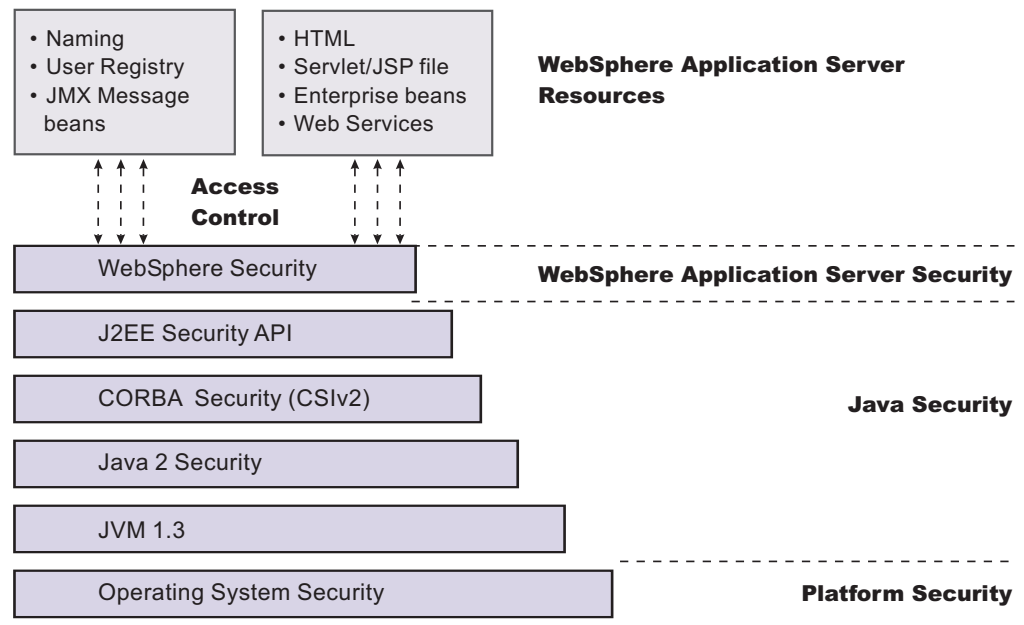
• Naming
• User Registry
• JMX Message beans

• HTML
• Servlet/JSP file
• Enterprise beans
• Web Services

WebSphere Application Server Resources

Access Control

WebSphere Security

WebSphere Application Server Security

J2EE Security API

CORBA Security (CSIv2)

Java Security

Java 2 Security

JVM 1.3

Operating System Security

Platform Security